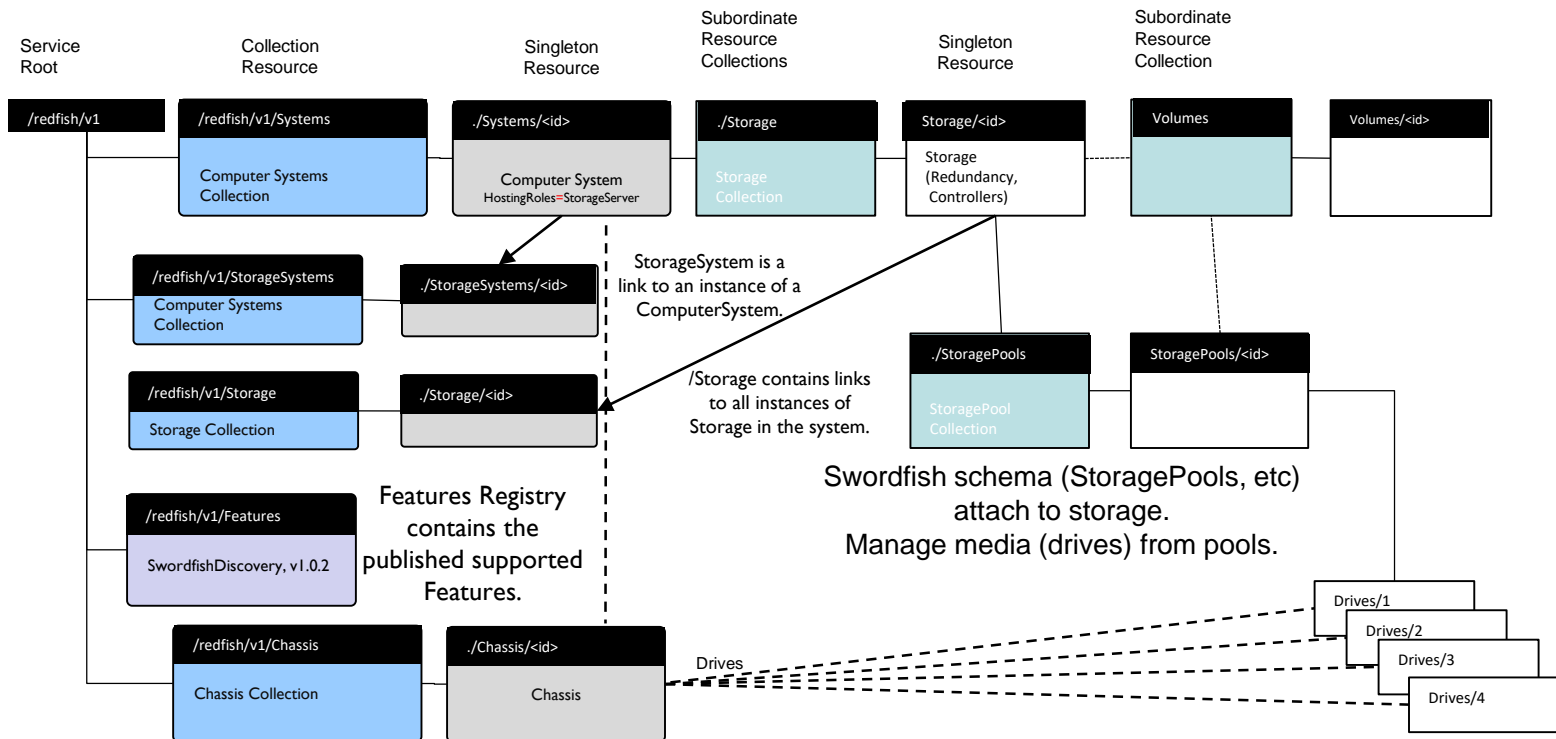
Service Root

Collection Resource

Singleton Resource

Subordinate Resource Collections

Singleton Resource

Subordinate Resource Collection

/redfish/v1

/redfish/v1/Systems

Computer Systems Collection

./Systems/<id>

Computer System
HostingRoles=StorageServer

./Storage

Storage Collection

Storage/<id>

Storage (Redundancy, Controllers)

Volumes

Volumes/<id>

/redfish/v1/StorageSystems

Computer Systems Collection

./StorageSystems/<id>

StorageSystem is a link to an instance of a ComputerSystem.

./StoragePools

StoragePool Collection

StoragePools/<id>

/redfish/v1/Storage

Storage Collection

./Storage/<id>

/Storage contains links to all instances of Storage in the system.

Swordfish schema (StoragePools, etc) attach to storage.
Manage media (drives) from pools.

/redfish/v1/Features

SwordfishDiscovery, v1.0.2

Features Registry contains the published supported Features.

/redfish/v1/Chassis

Chassis Collection

./Chassis/<id>

Chassis

Drives

Drives/1

Drives/2

Drives/3

Drives/4